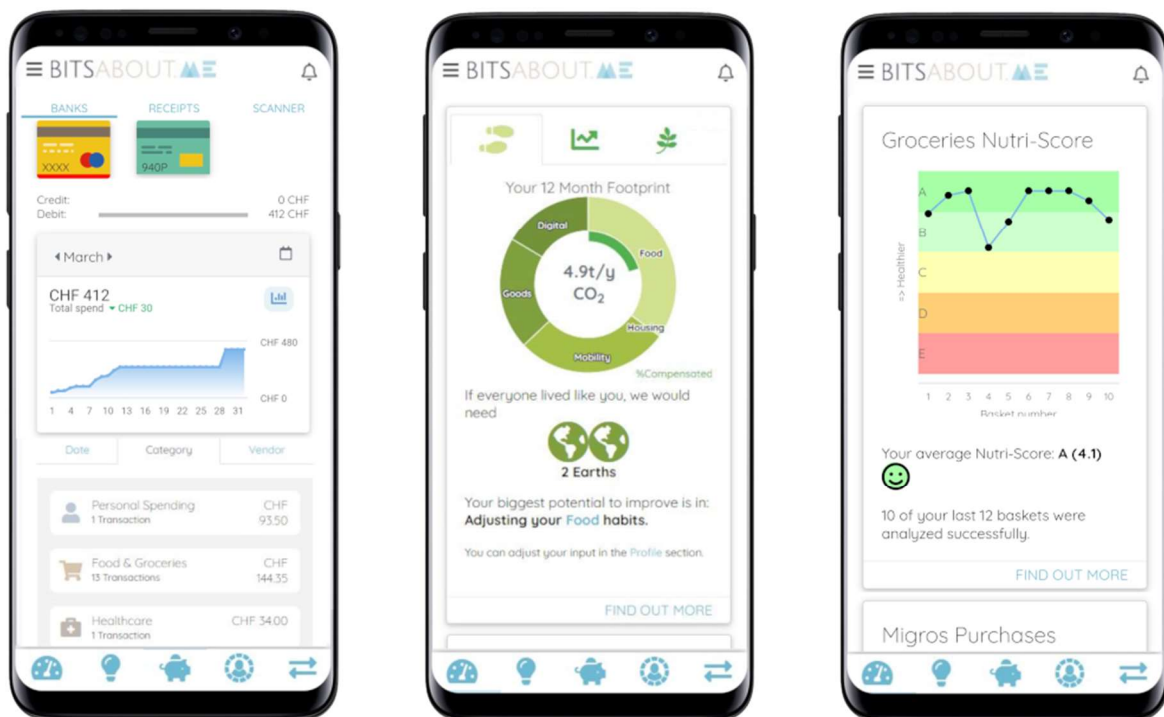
BITSABOUTME

BANKS RECEIPTS SCANNER

XXXX

940P

Credit: 0 CHF
Debit: 412 CHF

March

CHF 412
Total spend CHF 30

CHF 480

CHF 0

1 4 7 10 13 16 19 22 25 28 31

Date Category Vendor

Personal Spending
1 Transaction
CHF 93.50

Food & Groceries
13 Transactions
CHF 144.35

Healthcare
1 Transaction
CHF 34.00

BITSABOUTME

Your 12 Month Footprint

Digital
Food
Goods
Housing
Mobility

4.9t/y
$CO_2$

%Compensated

If everyone lived like you, we would need

2 Earths

Your biggest potential to improve is in:
Adjusting your Food habits.

You can adjust your input in the Profile section.

FIND OUT MORE

BITSABOUTME

Groceries Nutri-Score

=> Healthier

A
B
C
D
E

1 2 3 4 5 6 7 8 9 10
Basket number

Your average Nutri-Score: A (4.1)

10 of your last 12 baskets were analyzed successfully.

FIND OUT MORE

Migros Purchases